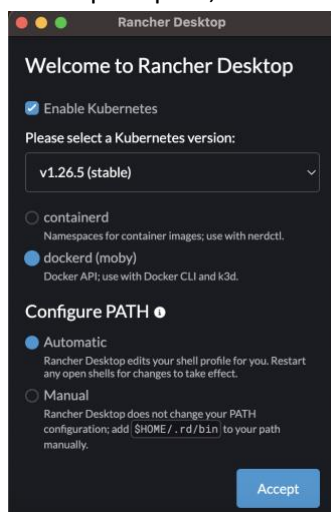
Rancher Desktop

Welcome to Rancher Desktop

Enable Kubernetes

Please select a Kubernetes version:

v1.26.5 (stable)

containerd
Namespaces for container images; use with nerdctl.

dockerd (moby)
Docker API; use with Docker CLI and k3d.

Configure PATH

Automatic
Rancher Desktop edits your shell profile for you. Restart any open shells for changes to take effect.

Manual
Rancher Desktop does not change your PATH configuration; add $HOME/.rd/bin to your path manually.

Accept